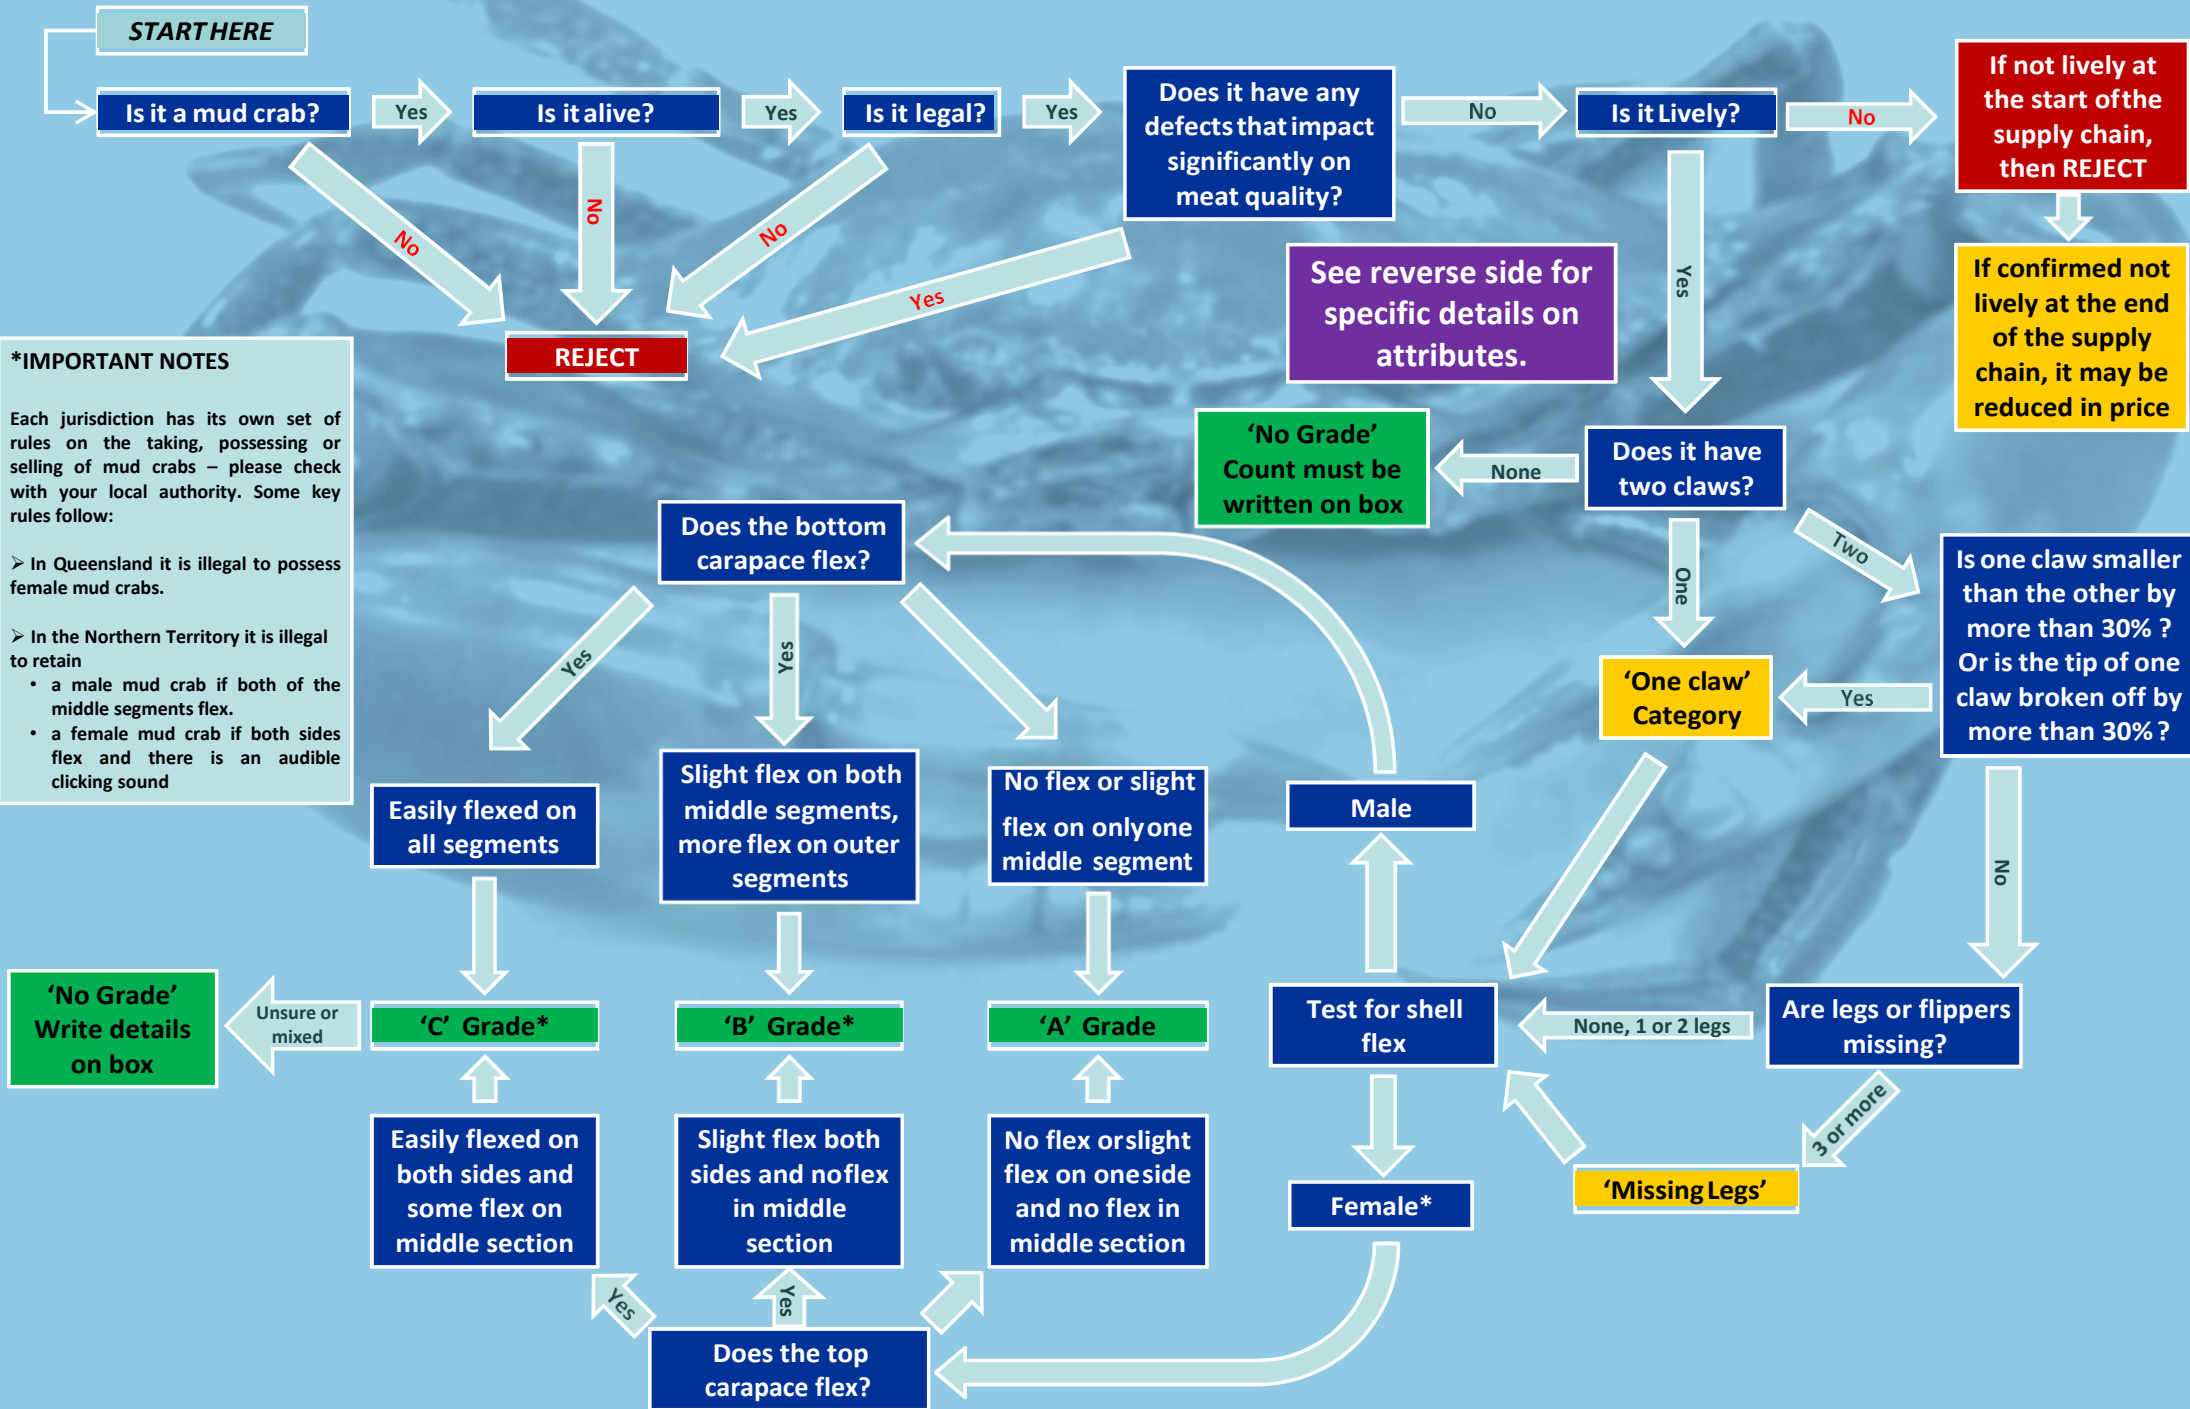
START HERE

Is it a mud crab?

Yes

Is it alive?

Yes

Is it legal?

Yes

Does it have any defects that impact significantly on meat quality?

No

Is it Lively?

No

If not lively at the start of the supply chain, then REJECT

If confirmed not lively at the end of the supply chain, it may be reduced in price

No

No

No

Yes

REJECT

See reverse side for specific details on attributes.

Yes

*IMPORTANT NOTES

Each jurisdiction has its own set of rules on the taking, possessing or selling of mud crabs – please check with your local authority. Some key rules follow:

➢ In Queensland it is illegal to possess female mud crabs.

➢ In the Northern Territory it is illegal to retain
• a male mud crab if both of the middle segments flex.
• a female mud crab if both sides flex and there is an audible clicking sound

'No Grade' Count must be written on box

None

Does it have two claws?

Does the bottom carapace flex?

Two

One

Is one claw smaller than the other by more than 30% ? Or is the tip of one claw broken off by more than 30% ?

Yes

Yes

'One claw' Category

Yes

Easily flexed on all segments

Slight flex on both middle segments, more flex on outer segments

No flex or slight flex on only one middle segment

Male

No

'No Grade' Write details on box

Unsure or mixed

'C' Grade*

'B' Grade*

'A' Grade

Test for shell flex

None, 1 or 2 legs

Are legs or flippers missing?

3 or more

Easily flexed on both sides and some flex on middle section

Slight flex both sides and no flex in middle section

No flex or slight flex on one side and no flex in middle section

Female*

'Missing Legs'

Yes

Yes

Does the top carapace flex?